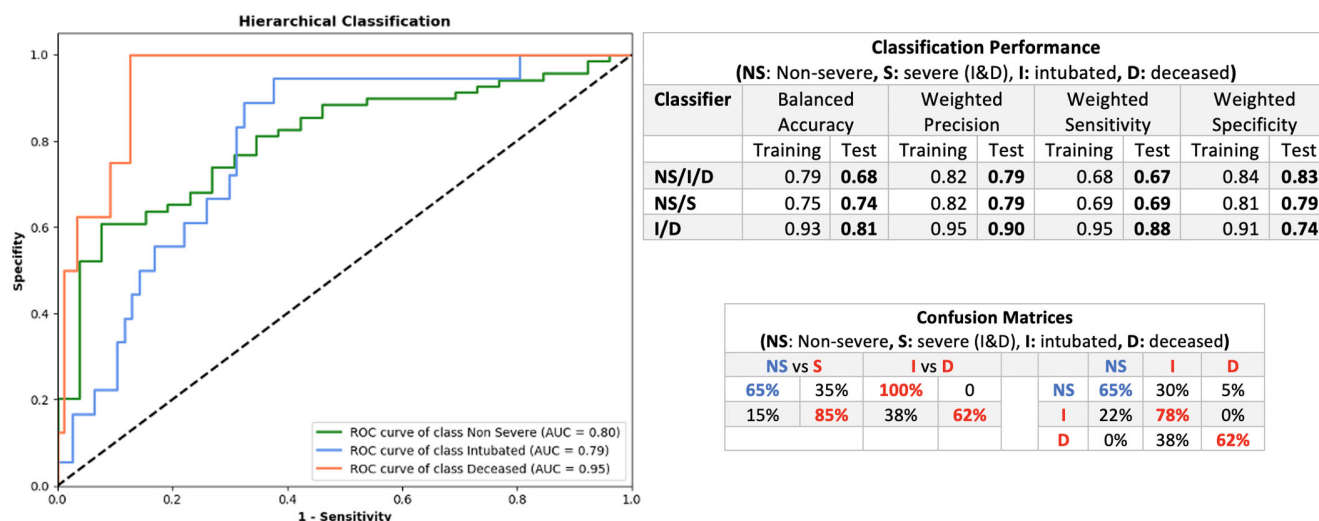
Hierarchical Classification

1.0
0.8
0.6
0.4
0.2
0.0
Specifity
0.0 0.2 0.4 0.6 0.8 1.0
1 - Sensitivity

ROC curve of class Non Severe (AUC = 0.80)
ROC curve of class Intubated (AUC = 0.79)
ROC curve of class Deceased (AUC = 0.95)

Classification Performance
(NS: Non-severe, S: severe (I&D), I: intubated, D: deceased)

| Classifier | Balanced Accuracy | | Weighted Precision | | Weighted Sensitivity | | Weighted Specificity | |
|---|---|---|---|---|---|---|---|---|
| | Training | Test | Training | Test | Training | Test | Training | Test |
| NS/I/D | 0.79 | 0.68 | 0.82 | 0.79 | 0.68 | 0.67 | 0.84 | 0.83 |
| NS/S | 0.75 | 0.74 | 0.82 | 0.79 | 0.69 | 0.69 | 0.81 | 0.79 |
| I/D | 0.93 | 0.81 | 0.95 | 0.90 | 0.95 | 0.88 | 0.91 | 0.74 |

Confusion Matrices
(NS: Non-severe, S: severe (I&D), I: intubated, D: deceased)

| NS vs S | | I vs D | | | | NS | I | D |
|---|---|---|---|---|---|---|---|---|
| 65% | 35% | 100% | 0 | | NS | 65% | 30% | 5% |
| 15% | 85% | 38% | 62% | | I | 22% | 78% | 0% |
| | | | | | D | 0% | 38% | 62% |